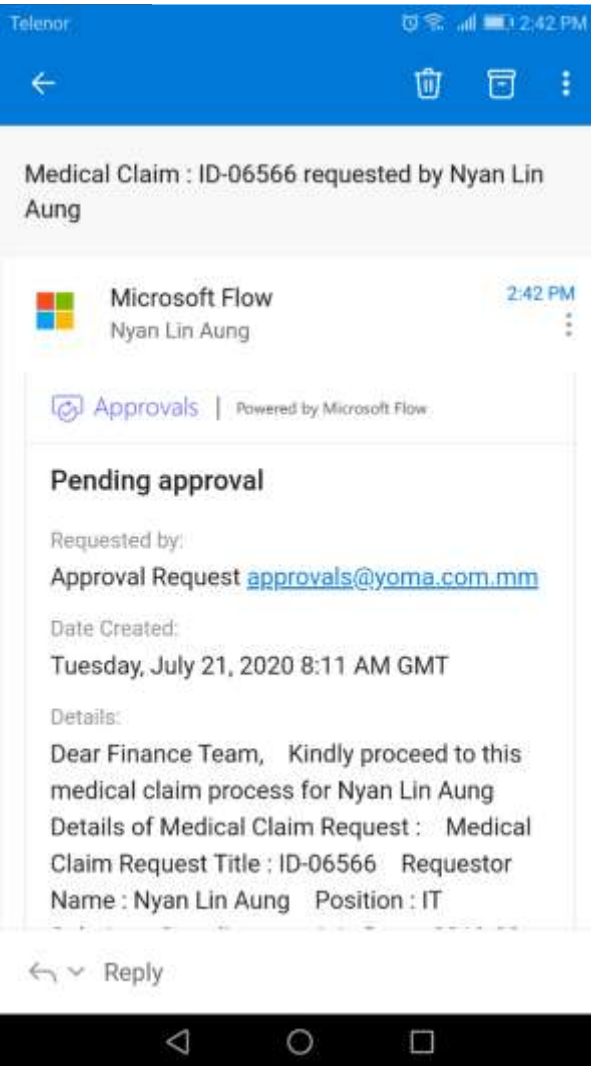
Telenor 2:42 PM

Medical Claim : ID-06566 requested by Nyan Lin Aung

Microsoft Flow
Nyan Lin Aung
2:42 PM

Approvals | Powered by Microsoft Flow

Pending approval

Requested by:
Approval Request approvals@yoma.com.mm

Date Created:
Tuesday, July 21, 2020 8:11 AM GMT

Details:
Dear Finance Team, Kindly proceed to this medical claim process for Nyan Lin Aung Details of Medical Claim Request : Medical Claim Request Title : ID-06566 Requestor Name : Nyan Lin Aung Position : IT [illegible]

Reply